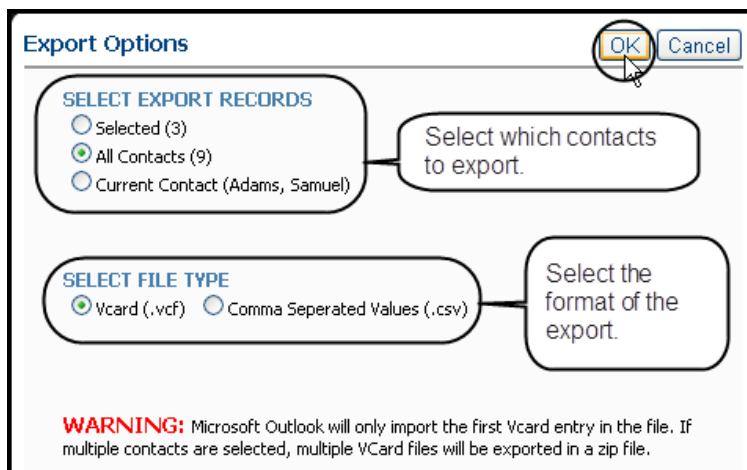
Export Options

OK Cancel

SELECT EXPORT RECORDS

Selected (3)

All Contacts (9)

Current Contact (Adams, Samuel)

Select which contacts to export.

SELECT FILE TYPE

Vcard (.vcf) Comma Seperated Values (.csv)

Select the format of the export.

WARNING: Microsoft Outlook will only import the first Vcard entry in the file. If multiple contacts are selected, multiple VCard files will be exported in a zip file.